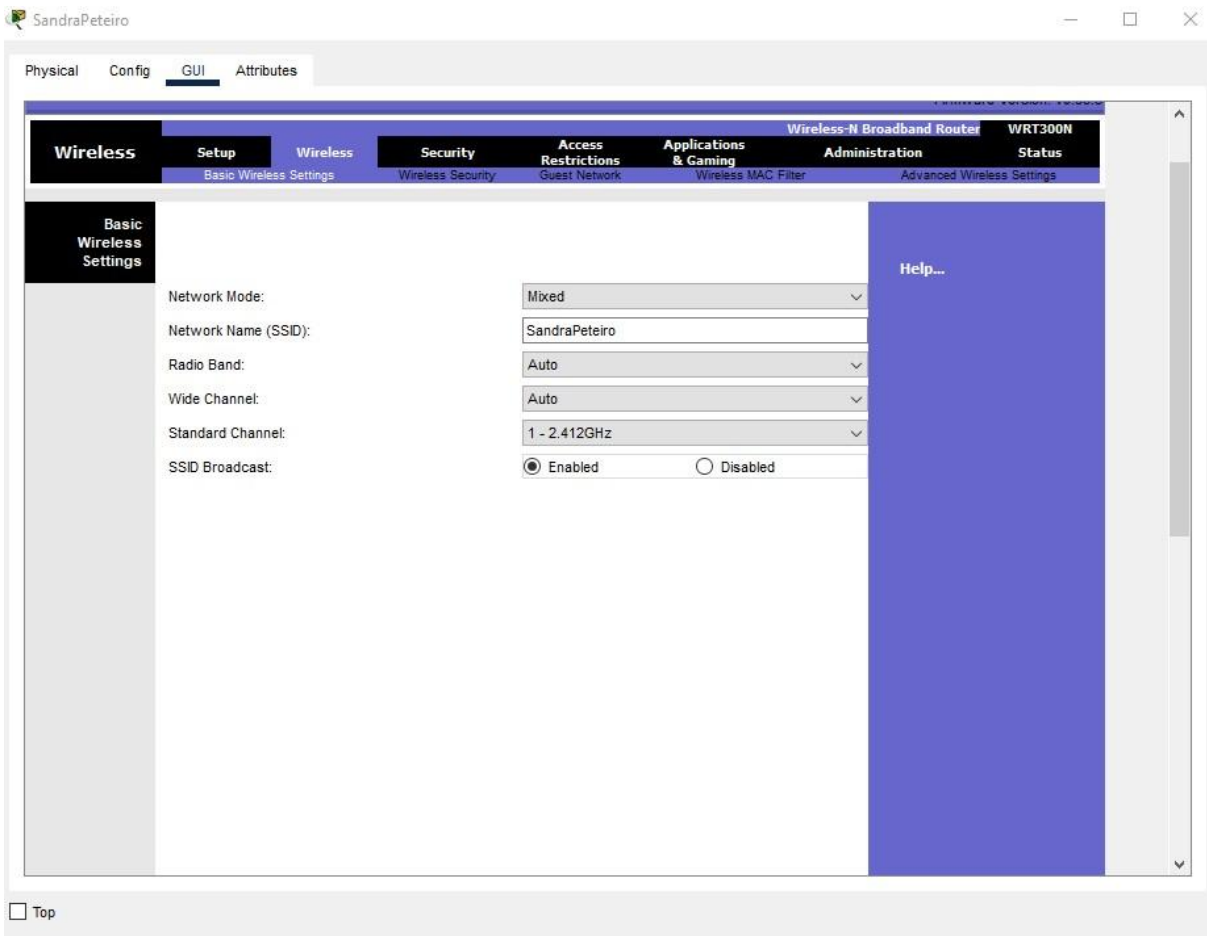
SandraPeteiro

Physical Config GUI Attributes

Firmware Version: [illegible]

Wireless-N Broadband Router WRT300N

Wireless

Setup Wireless Security Access Restrictions Applications & Gaming Administration Status

Basic Wireless Settings Wireless Security Guest Network Wireless MAC Filter Advanced Wireless Settings

Basic Wireless Settings

Help...

Network Mode: Mixed

Network Name (SSID): SandraPeteiro

Radio Band: Auto

Wide Channel: Auto

Standard Channel: 1 - 2.412GHz

SSID Broadcast: Enabled Disabled

Top